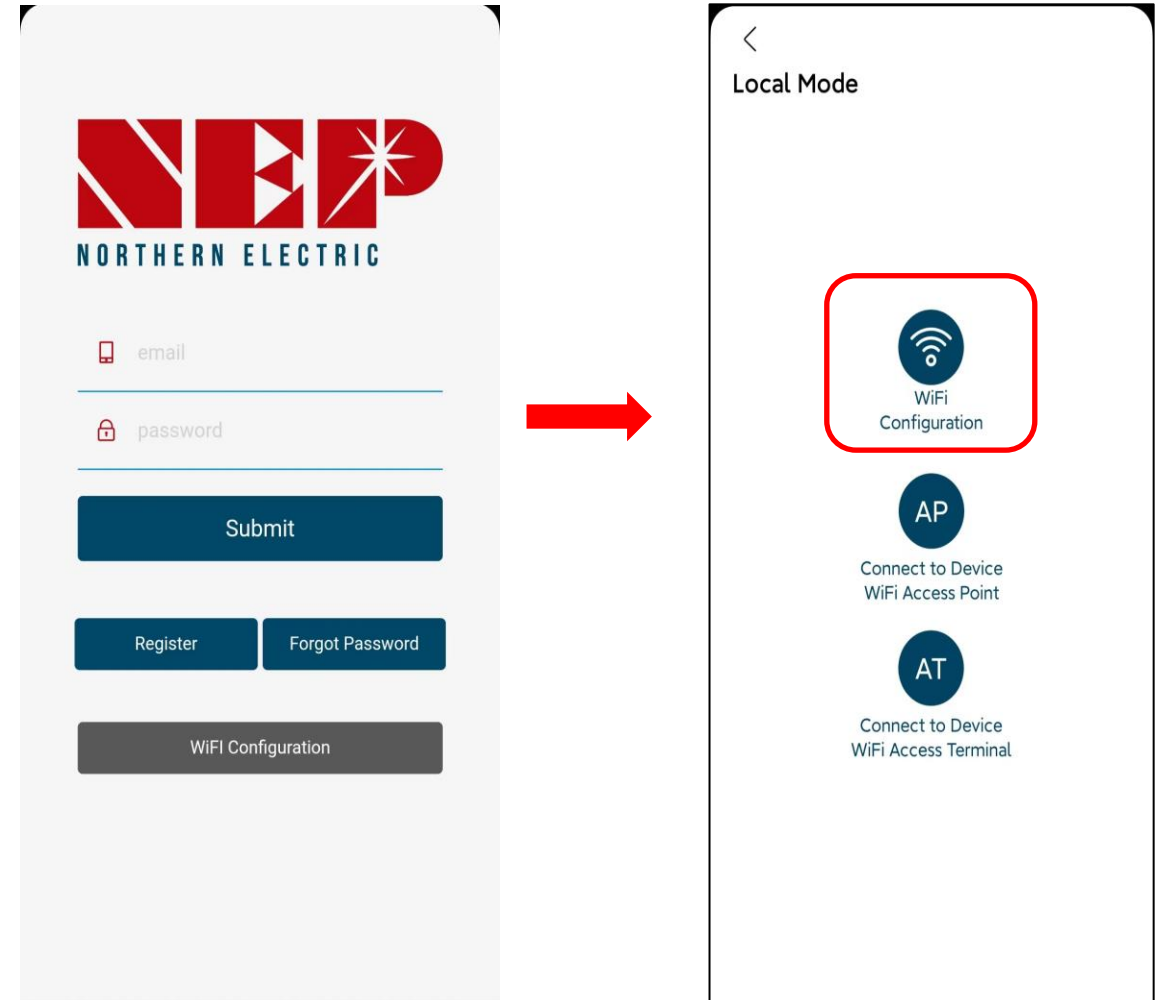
NEP
NORTHERN ELECTRIC

email

password

Submit

Register

Forgot Password

WiFI Configuration

<

Local Mode

WiFi Configuration

AP

Connect to Device WiFi Access Point

AT

Connect to Device WiFi Access Terminal